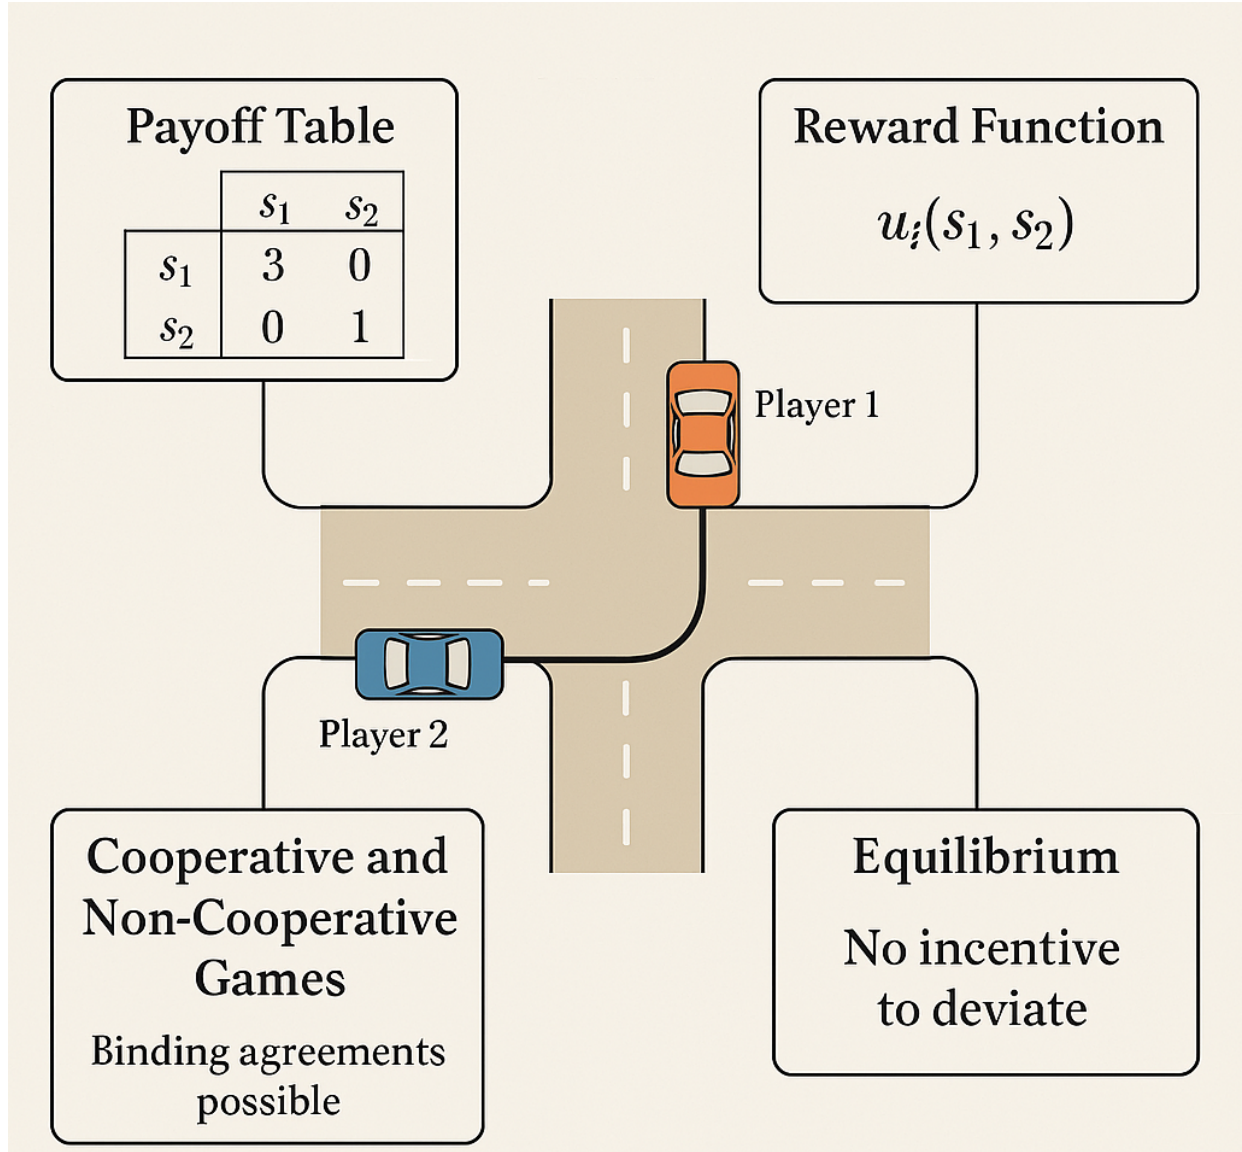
Payoff Table

| | $s_1$ | $s_2$ |
|---|---|---|
| $s_1$ | 3 | 0 |
| $s_2$ | 0 | 1 |

Reward Function

$u_i(s_1, s_2)$

Player 1

Player 2

Cooperative and Non-Cooperative Games

Binding agreements possible

Equilibrium

No incentive to deviate